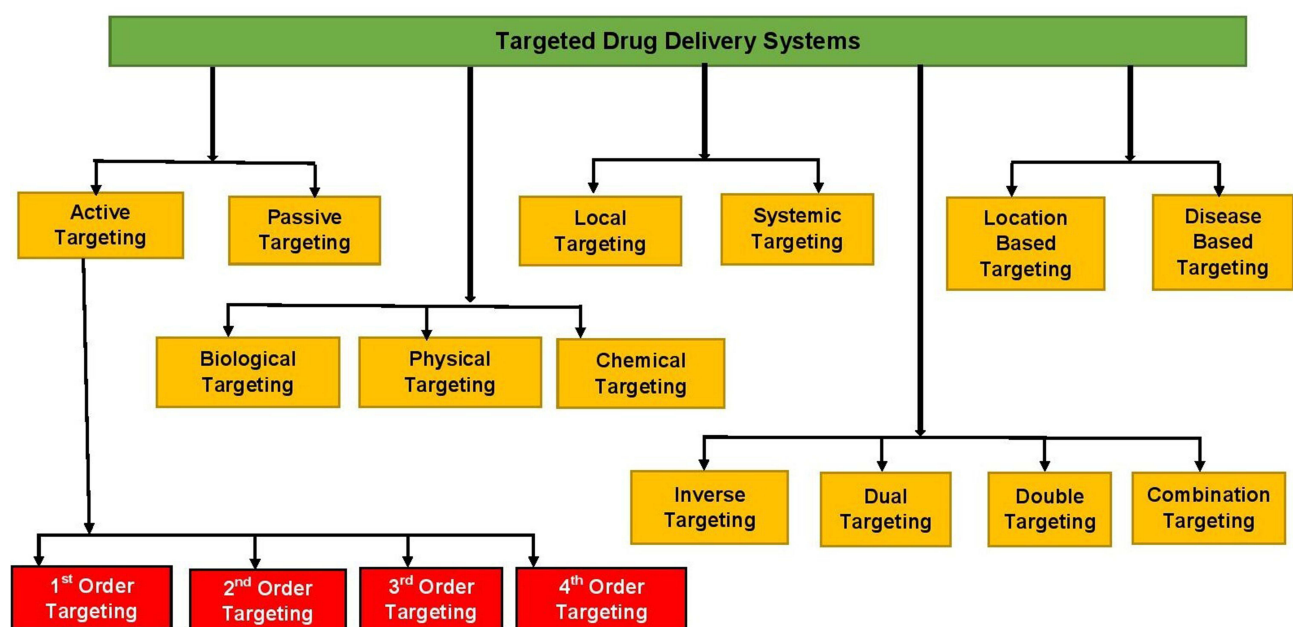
Targeted Drug Delivery Systems

Active Targeting

Passive Targeting

Local Targeting

Systemic Targeting

Location Based Targeting

Disease Based Targeting

Biological Targeting

Physical Targeting

Chemical Targeting

Inverse Targeting

Dual Targeting

Double Targeting

Combination Targeting

1$^{st}$ Order Targeting

2$^{nd}$ Order Targeting

3$^{rd}$ Order Targeting

4$^{th}$ Order Targeting